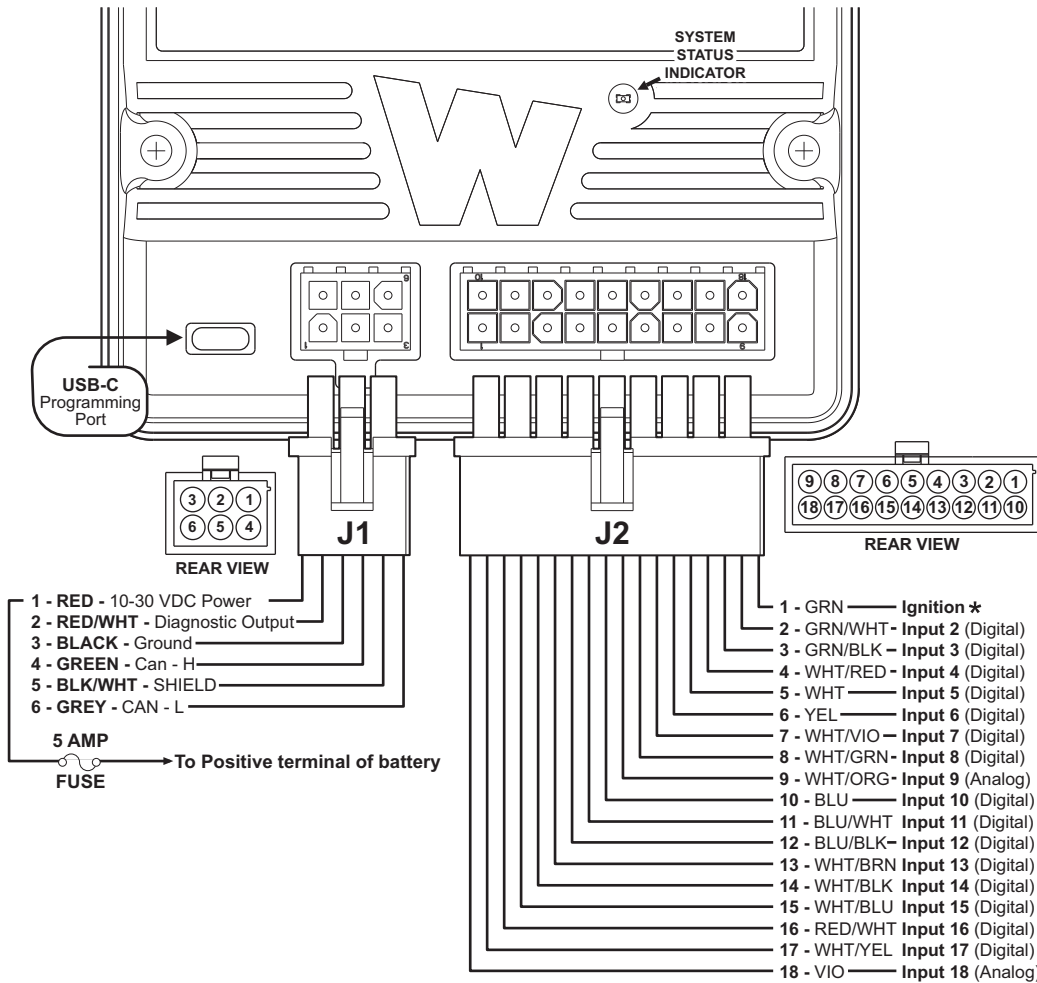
SYSTEM STATUS INDICATOR

USB-C Programming Port

REAR VIEW

| 3 | 2 | 1 |
|---|---|---|
| 6 | 5 | 4 |

J1

J2

| 9 | 8 | 7 | 6 | 5 | 4 | 3 | 2 | 1 |
|---|---|---|---|---|---|---|---|---|
| 18 | 17 | 16 | 15 | 14 | 13 | 12 | 11 | 10 |

REAR VIEW

1 - RED - 10-30 VDC Power
2 - RED/WHT - Diagnostic Output
3 - BLACK - Ground
4 - GREEN - Can - H
5 - BLK/WHT - SHIELD
6 - GREY - CAN - L

5 AMP
FUSE
To Positive terminal of battery

1 - GRN Ignition *
2 - GRN/WHT - Input 2 (Digital)
3 - GRN/BLK - Input 3 (Digital)
4 - WHT/RED - Input 4 (Digital)
5 - WHT Input 5 (Digital)
6 - YEL Input 6 (Digital)
7 - WHT/VIO Input 7 (Digital)
8 - WHT/GRN - Input 8 (Digital)
9 - WHT/ORG - Input 9 (Analog)
10 - BLU Input 10 (Digital)
11 - BLU/WHT Input 11 (Digital)
12 - BLU/BLK - Input 12 (Digital)
13 - WHT/BRN Input 13 (Digital)
14 - WHT/BLK Input 14 (Digital)
15 - WHT/BLU Input 15 (Digital)
16 - RED/WHT Input 16 (Digital)
17 - WHT/YEL Input 17 (Digital)
18 - VIO Input 18 (Analog)